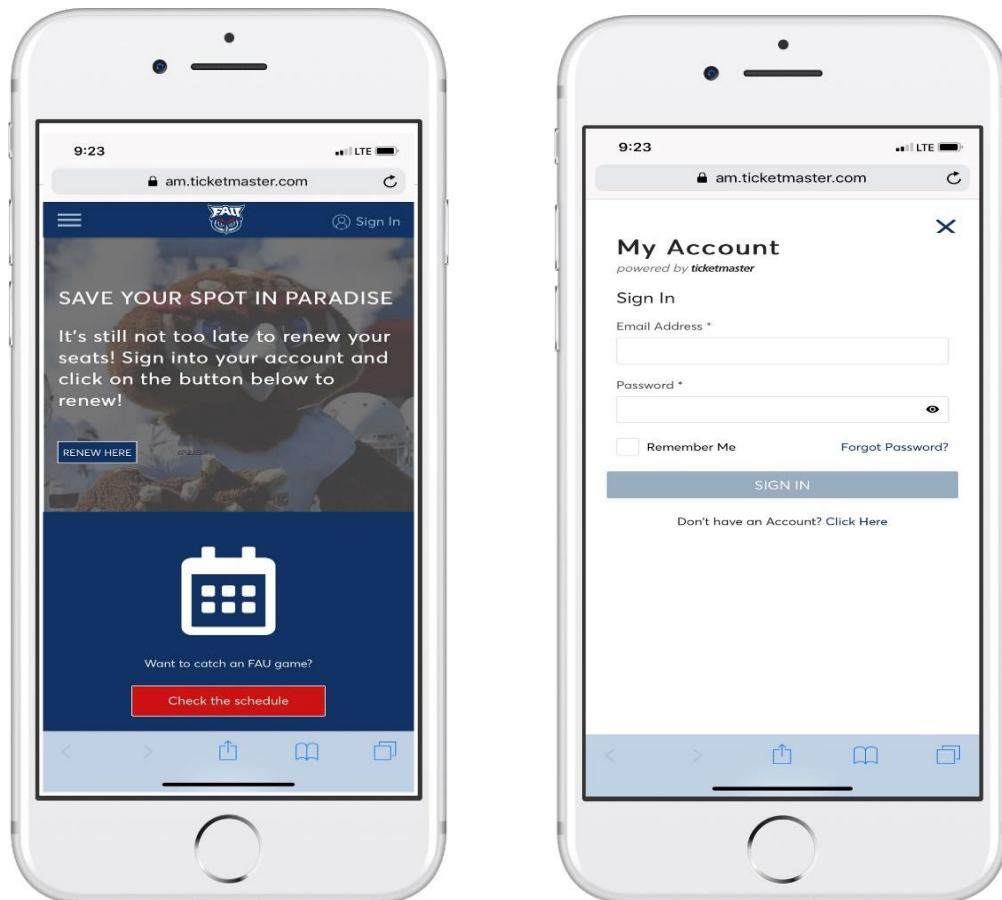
9:23
LTE
am.ticketmaster.com
FAU
Sign In
SAVE YOUR SPOT IN PARADISE
It's still not too late to renew your seats! Sign into your account and click on the button below to renew!
RENEW HERE
Want to catch an FAU game?
Check the schedule

9:23
LTE
am.ticketmaster.com
My Account
powered by ticketmaster
Sign In
Email Address *
Password *
Remember Me
Forgot Password?
SIGN IN
Don't have an Account? Click Here